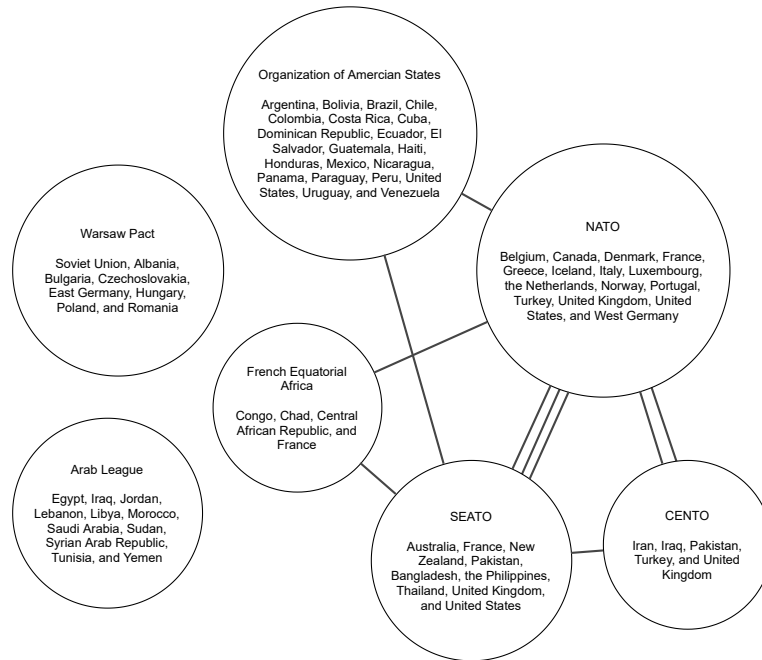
Organization of Amercian States

Argentina, Bolivia, Brazil, Chile, Colombia, Costa Rica, Cuba, Dominican Republic, Ecuador, El Salvador, Guatemala, Haiti, Honduras, Mexico, Nicaragua, Panama, Paraguay, Peru, United States, Uruguay, and Venezuela

Warsaw Pact

Soviet Union, Albania, Bulgaria, Czechoslovakia, East Germany, Hungary, Poland, and Romania

NATO

Belgium, Canada, Denmark, France, Greece, Iceland, Italy, Luxembourg, the Netherlands, Norway, Portugal, Turkey, United Kingdom, United States, and West Germany

French Equatorial Africa

Congo, Chad, Central African Republic, and France

Arab League

Egypt, Iraq, Jordan, Lebanon, Libya, Morocco, Saudi Arabia, Sudan, Syrian Arab Republic, Tunisia, and Yemen

SEATO

Australia, France, New Zealand, Pakistan, Bangladesh, the Philippines, Thailand, United Kingdom, and United States

CENTO

Iran, Iraq, Pakistan, Turkey, and United Kingdom